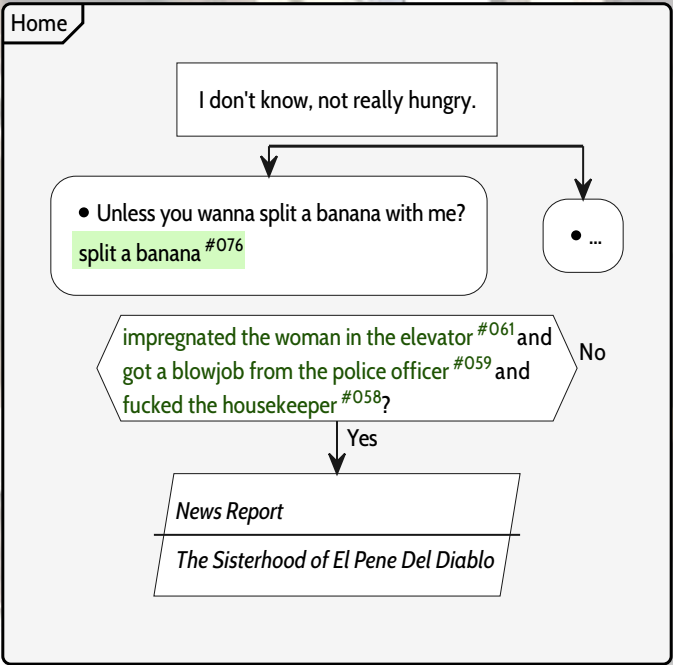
Home

I don't know, not really hungry.

• Unless you wanna split a banana with me?
split a banana $^{\#076}$

• ...

impregnated the woman in the elevator $^{\#061}$ and got a blowjob from the police officer $^{\#059}$ and fucked the housekeeper $^{\#058}$?

No

Yes

News Report

The Sisterhood of El Pene Del Diablo